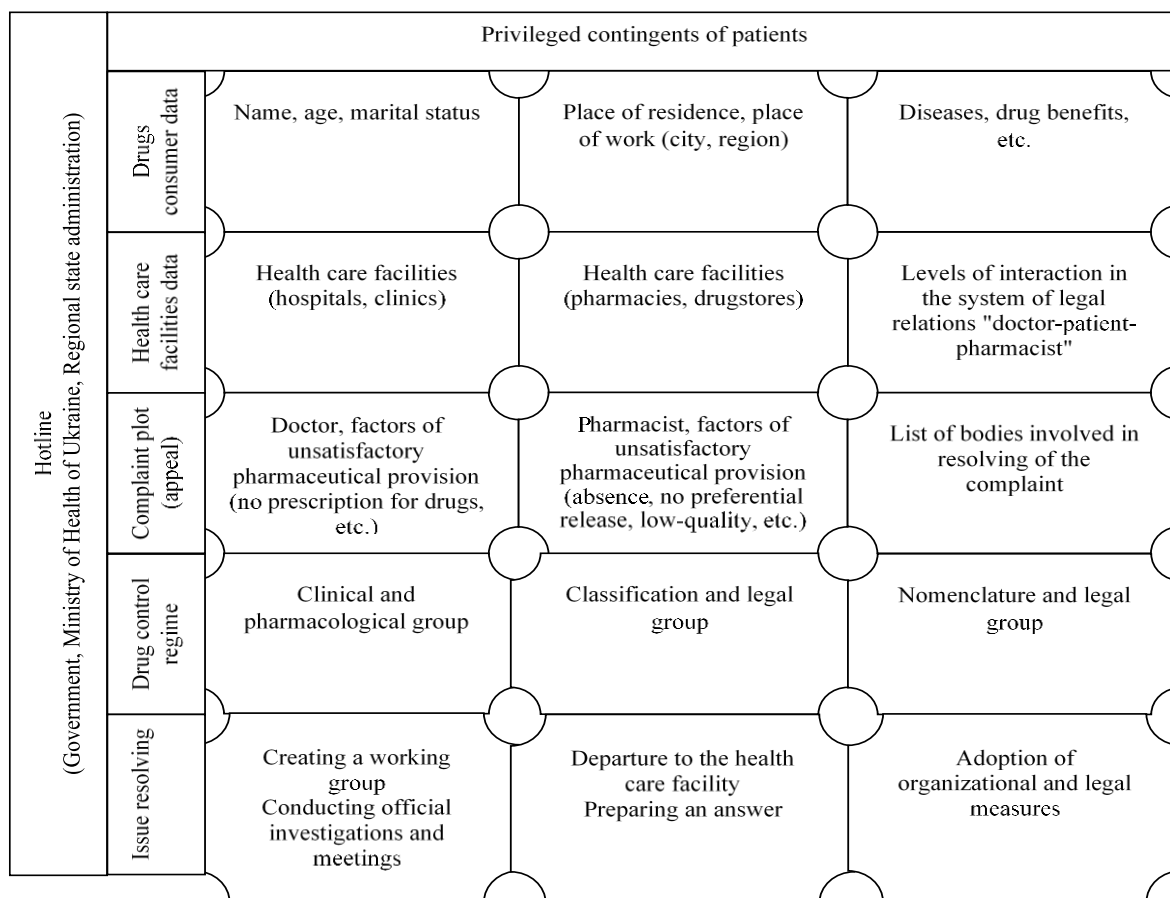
Hotline
(Government, Ministry of Health of Ukraine, Regional state administration)

Privileged contingents of patients

| | | | |
|---|---|---|---|
| Drugs consumer data | Name, age, marital status | Place of residence, place of work (city, region) | Diseases, drug benefits, etc. |
| Health care facilities data | Health care facilities (hospitals, clinics) | Health care facilities (pharmacies, drugstores) | Levels of interaction in the system of legal relations "doctor-patient-pharmacist" |
| Complaint plot (appeal) | Doctor, factors of unsatisfactory pharmaceutical provision (no prescription for drugs, etc.) | Pharmacist, factors of unsatisfactory pharmaceutical provision (absence, no preferential release, low-quality, etc.) | List of bodies involved in resolving of the complaint |
| Drug control regime | Clinical and pharmacological group | Classification and legal group | Nomenclature and legal group |
| Issue resolving | Creating a working group<br>Conducting official investigations and meetings | Departure to the health care facility<br>Preparing an answer | Adoption of organizational and legal measures |